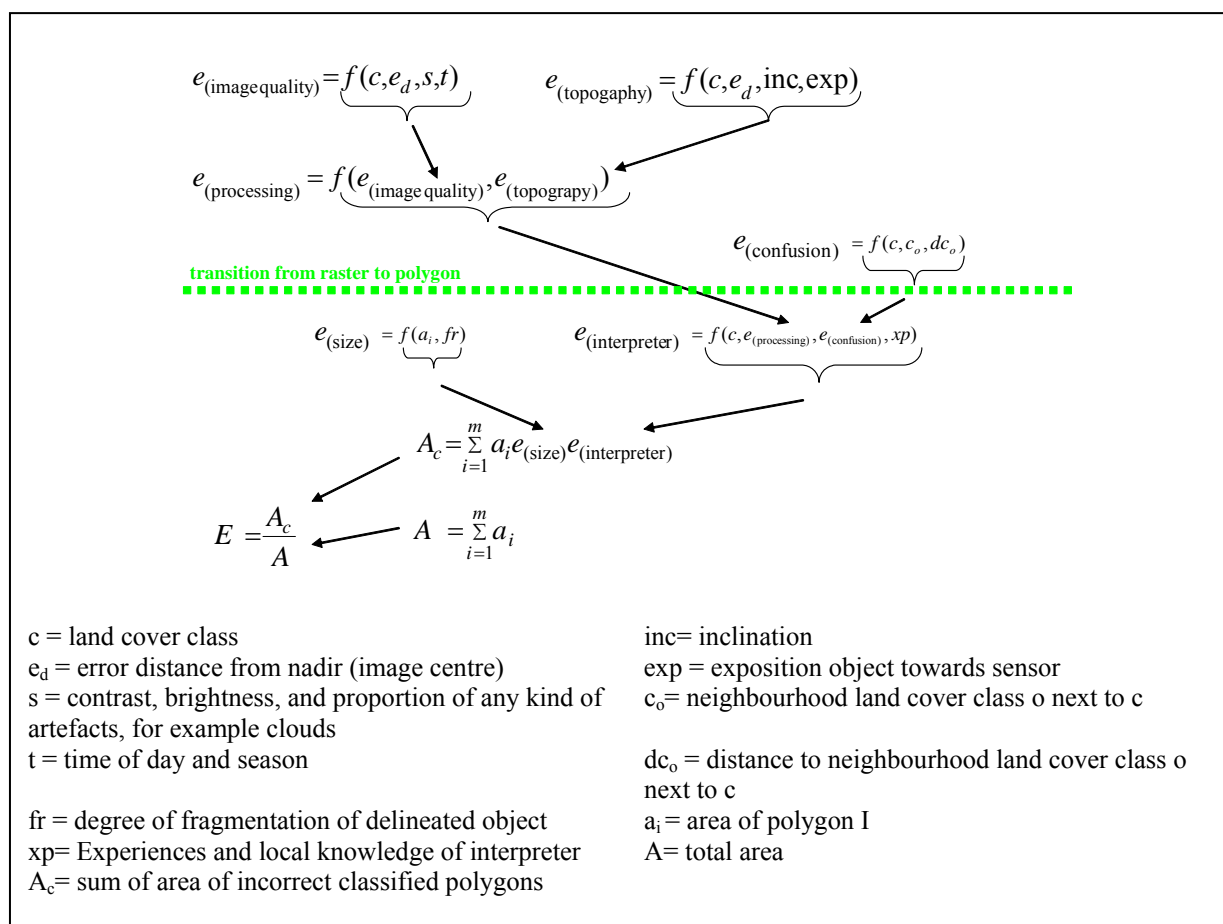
$e_{(\text{imagequality})} = f(c, e_d, s, t)$

$e_{(\text{topogaphy})} = f(c, e_d, \text{inc}, \exp)$

$e_{(\text{processing})} = f(e_{(\text{image quality})}, e_{(\text{topograpy})})$

$e_{(\text{confusion})} = f(c, c_o, dc_o)$

transition from raster to polygon

$e_{(\text{size})} = f(a_i, fr)$

$e_{(\text{interpreter})} = f(c, e_{(\text{processing})}, e_{(\text{confusion})}, xp)$

$A_c = \sum_{i=1}^{m} a_i e_{(\text{size})} e_{(\text{interpreter})}$

$E = \frac{A_c}{A}$

$A = \sum_{i=1}^{m} a_i$

c = land cover class
$e_d$ = error distance from nadir (image centre)
s = contrast, brightness, and proportion of any kind of artefacts, for example clouds
t = time of day and season

fr = degree of fragmentation of delineated object
xp= Experiences and local knowledge of interpreter
$A_c$= sum of area of incorrect classified polygons

inc= inclination
exp = exposition object towards sensor
$c_o$= neighbourhood land cover class o next to c

$dc_o$ = distance to neighbourhood land cover class o next to c
$a_i$ = area of polygon I
A= total area